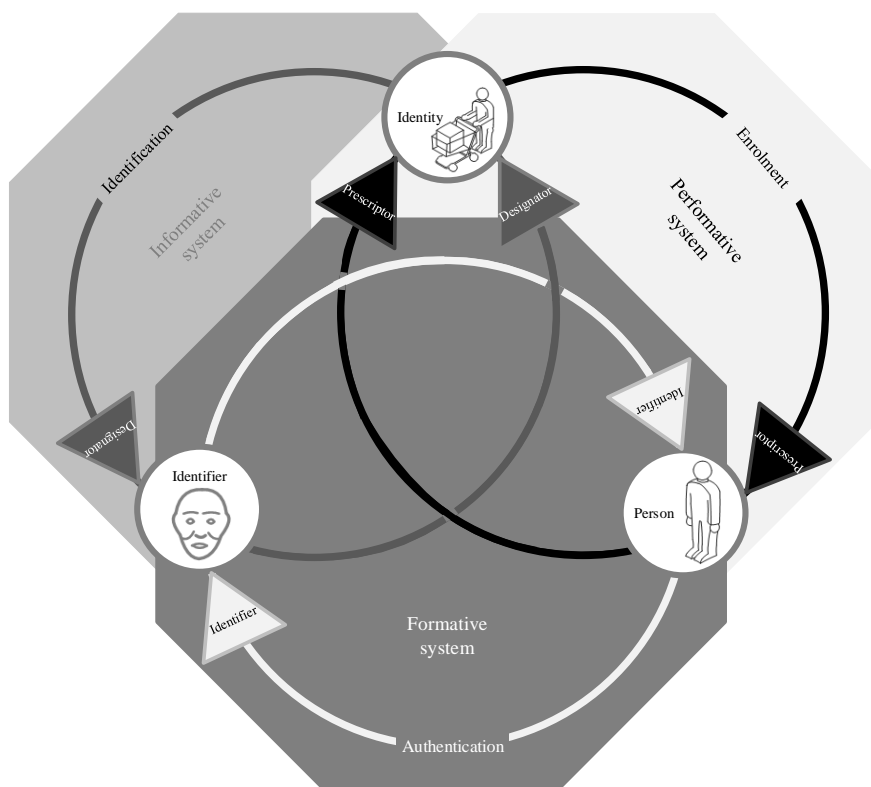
Identity

Identification

Enrolment

Informative system

Performative system

Prescriptor

Designator

Identifier

Designator

Prescriptor

Identifier

Person

Identifier

Formative system

Authentication